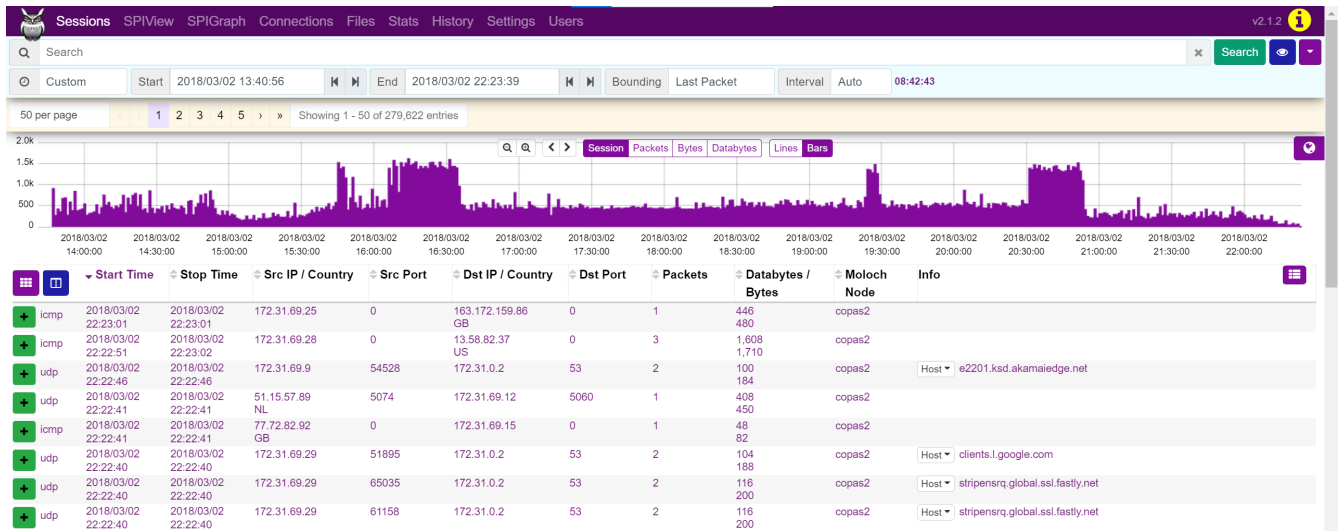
Sessions SPIView SPIGraph Connections Files Stats History Settings Users v2.1.2

Search

Search

Custom Start 2018/03/02 13:40:56 End 2018/03/02 22:23:39 Bounding Last Packet Interval Auto 08:42:43

50 per page « ‹ 1 2 3 4 5 › » Showing 1 - 50 of 279,622 entries

Session Packets Bytes Databytes Lines Bars

2.0k
1.5k
1.0k
500
0

2018/03/02 14:00:00 2018/03/02 14:30:00 2018/03/02 15:00:00 2018/03/02 15:30:00 2018/03/02 16:00:00 2018/03/02 16:30:00 2018/03/02 17:00:00 2018/03/02 17:30:00 2018/03/02 18:00:00 2018/03/02 18:30:00 2018/03/02 19:00:00 2018/03/02 19:30:00 2018/03/02 20:00:00 2018/03/02 20:30:00 2018/03/02 21:00:00 2018/03/02 21:30:00 2018/03/02 22:00:00

| | Start Time | Stop Time | Src IP / Country | Src Port | Dst IP / Country | Dst Port | Packets | Databytes / Bytes | Moloch Node | Info |
|---|---|---|---|---|---|---|---|---|---|---|
| icmp | 2018/03/02 22:23:01 | 2018/03/02 22:23:01 | 172.31.69.25 | 0 | 163.172.159.86 GB | 0 | 1 | 446 480 | copas2 | |
| icmp | 2018/03/02 22:22:51 | 2018/03/02 22:23:02 | 172.31.69.28 | 0 | 13.58.82.37 US | 0 | 3 | 1,608 1,710 | copas2 | |
| udp | 2018/03/02 22:22:46 | 2018/03/02 22:22:46 | 172.31.69.9 | 54528 | 172.31.0.2 | 53 | 2 | 100 184 | copas2 | Host e2201.ksd.akamaiedge.net |
| udp | 2018/03/02 22:22:41 | 2018/03/02 22:22:41 | 51.15.57.89 NL | 5074 | 172.31.69.12 | 5060 | 1 | 408 450 | copas2 | |
| icmp | 2018/03/02 22:22:41 | 2018/03/02 22:22:41 | 77.72.82.92 GB | 0 | 172.31.69.15 | 0 | 1 | 48 82 | copas2 | |
| udp | 2018/03/02 22:22:40 | 2018/03/02 22:22:40 | 172.31.69.29 | 51895 | 172.31.0.2 | 53 | 2 | 104 188 | copas2 | Host clients.l.google.com |
| udp | 2018/03/02 22:22:40 | 2018/03/02 22:22:40 | 172.31.69.29 | 65035 | 172.31.0.2 | 53 | 2 | 116 200 | copas2 | Host stripensrq.global.ssl.fastly.net |
| udp | 2018/03/02 22:22:40 | 2018/03/02 22:22:40 | 172.31.69.29 | 61158 | 172.31.0.2 | 53 | 2 | 116 200 | copas2 | Host stripensrq.global.ssl.fastly.net |